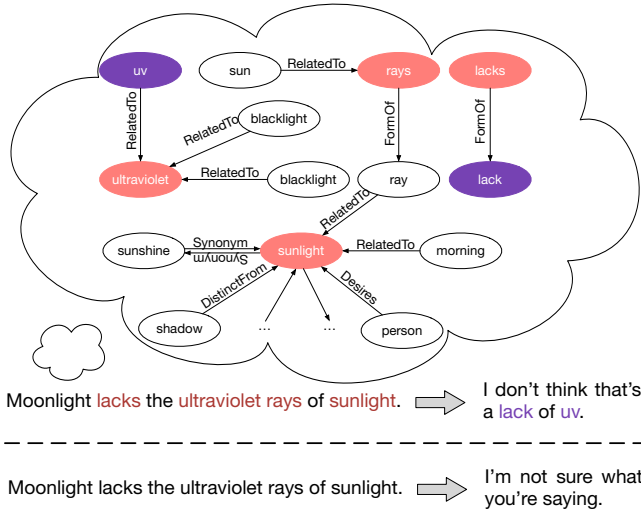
uv
sun
RelatedTo
rays
lacks
RelatedTo
RelatedTo
blacklight
FormOf
FormOf
ultraviolet
RelatedTo
blacklight
ray
lack
RelatedTo
sunshine
Synonym
Synonym
sunlight
RelatedTo
morning
DistinctFrom
Desires
shadow
...
...
person

Moonlight lacks the ultraviolet rays of sunlight.

I don't think that's a lack of uv.

Moonlight lacks the ultraviolet rays of sunlight.

I'm not sure what you're saying.